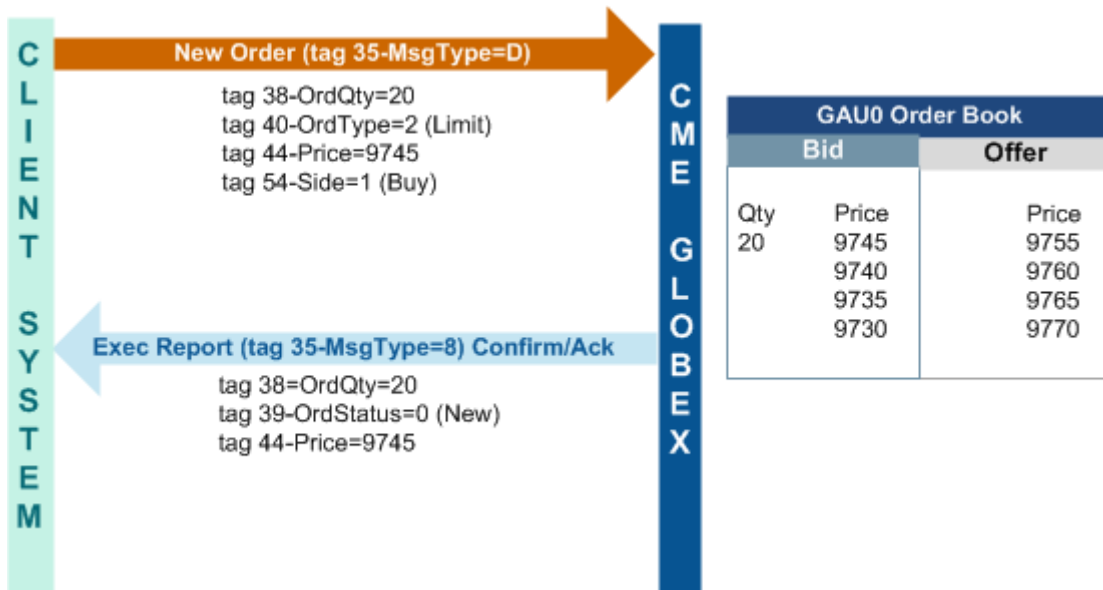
CLIENT SYSTEM

New Order (tag 35-MsgType=D)

tag 38-OrdQty=20
tag 40-OrdType=2 (Limit)
tag 44-Price=9745
tag 54-Side=1 (Buy)

Exec Report (tag 35-MsgType=8) Confirm/Ack

tag 38=OrdQty=20
tag 39-OrdStatus=0 (New)
tag 44-Price=9745

CME GLOBEX

GAU0 Order Book

| Bid | | Offer |
|---|---|---|
| Qty | Price | Price |
| 20 | 9745 | 9755 |
| | 9740 | 9760 |
| | 9735 | 9765 |
| | 9730 | 9770 |